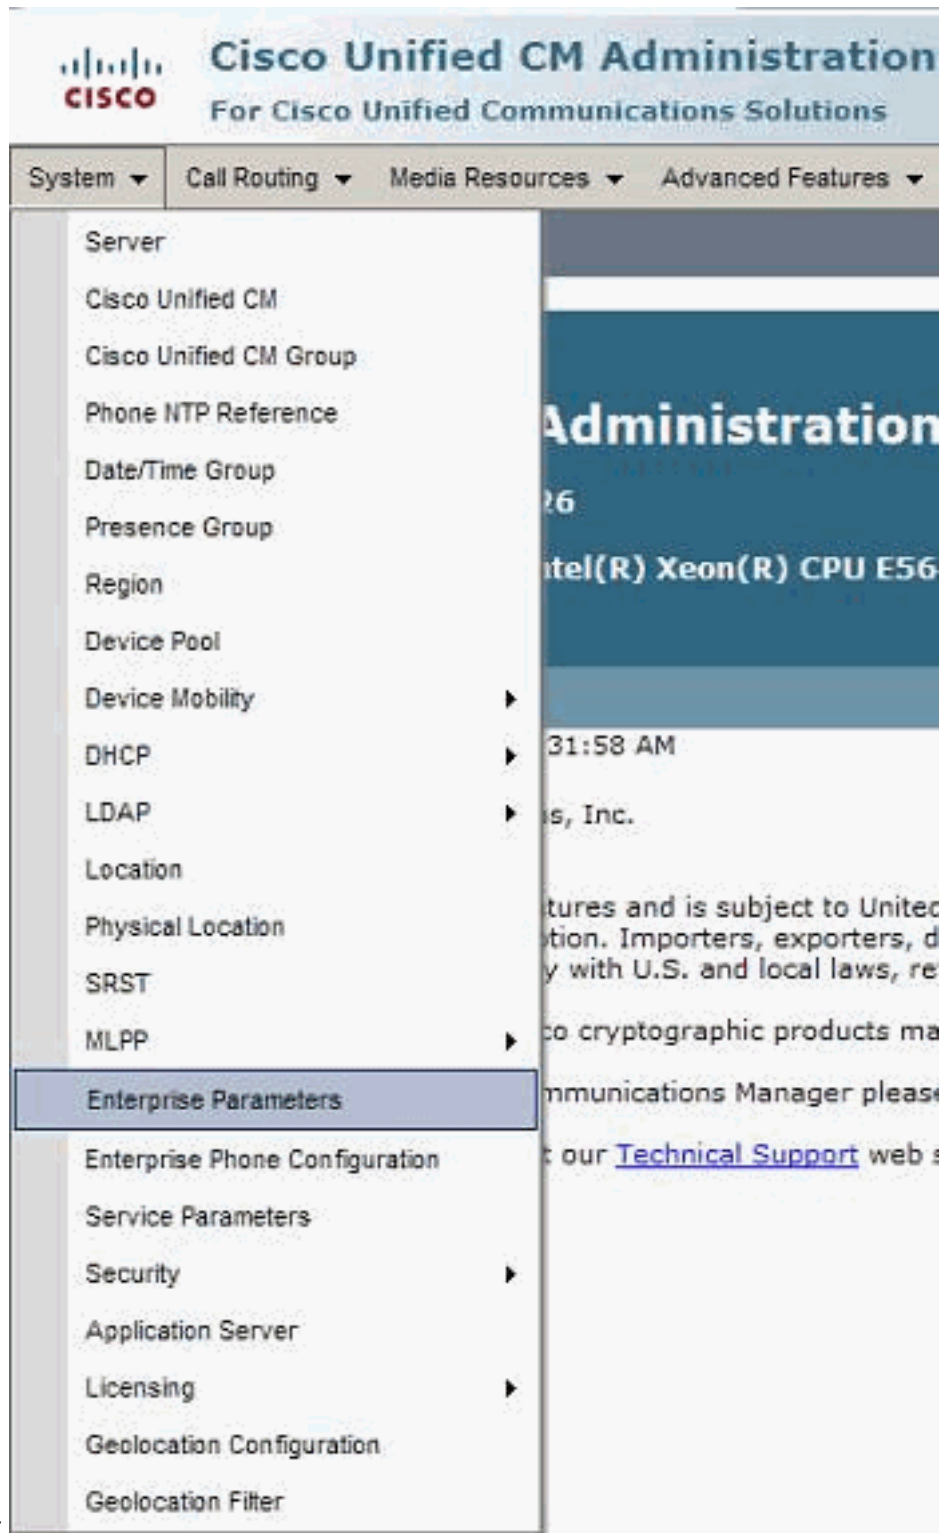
cisco

Cisco Unified CM Administration
For Cisco Unified Communications Solutions

System Call Routing Media Resources Advanced Features

Server
Cisco Unified CM
Cisco Unified CM Group
Phone NTP Reference
Date/Time Group
Presence Group
Region
Device Pool
Device Mobility
DHCP
LDAP
Location
Physical Location
SRST
MLPP
Enterprise Parameters
Enterprise Phone Configuration
Service Parameters
Security
Application Server
Licensing
Geolocation Configuration
Geolocation Filter

Administration
26
ntel(R) Xeon(R) CPU E56

31:58 AM

s, Inc.

tures and is subject to Unite
tion. Importers, exporters, d
y with U.S. and local laws, re

co cryptographic products ma

mmunications Manager please

t our Technical Support web